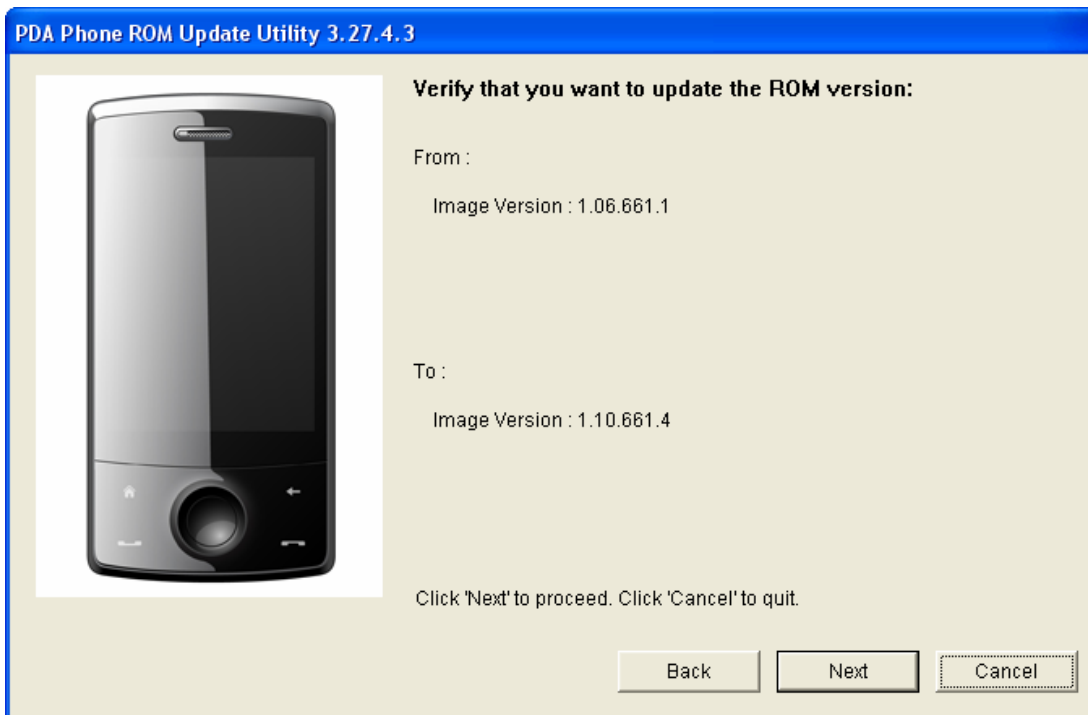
PDA Phone ROM Update Utility 3.27.4.3

Verify that you want to update the ROM version:

From :

Image Version : 1.06.661.1

To :

Image Version : 1.10.661.4

Click 'Next' to proceed. Click 'Cancel' to quit.

Back

Next

Cancel